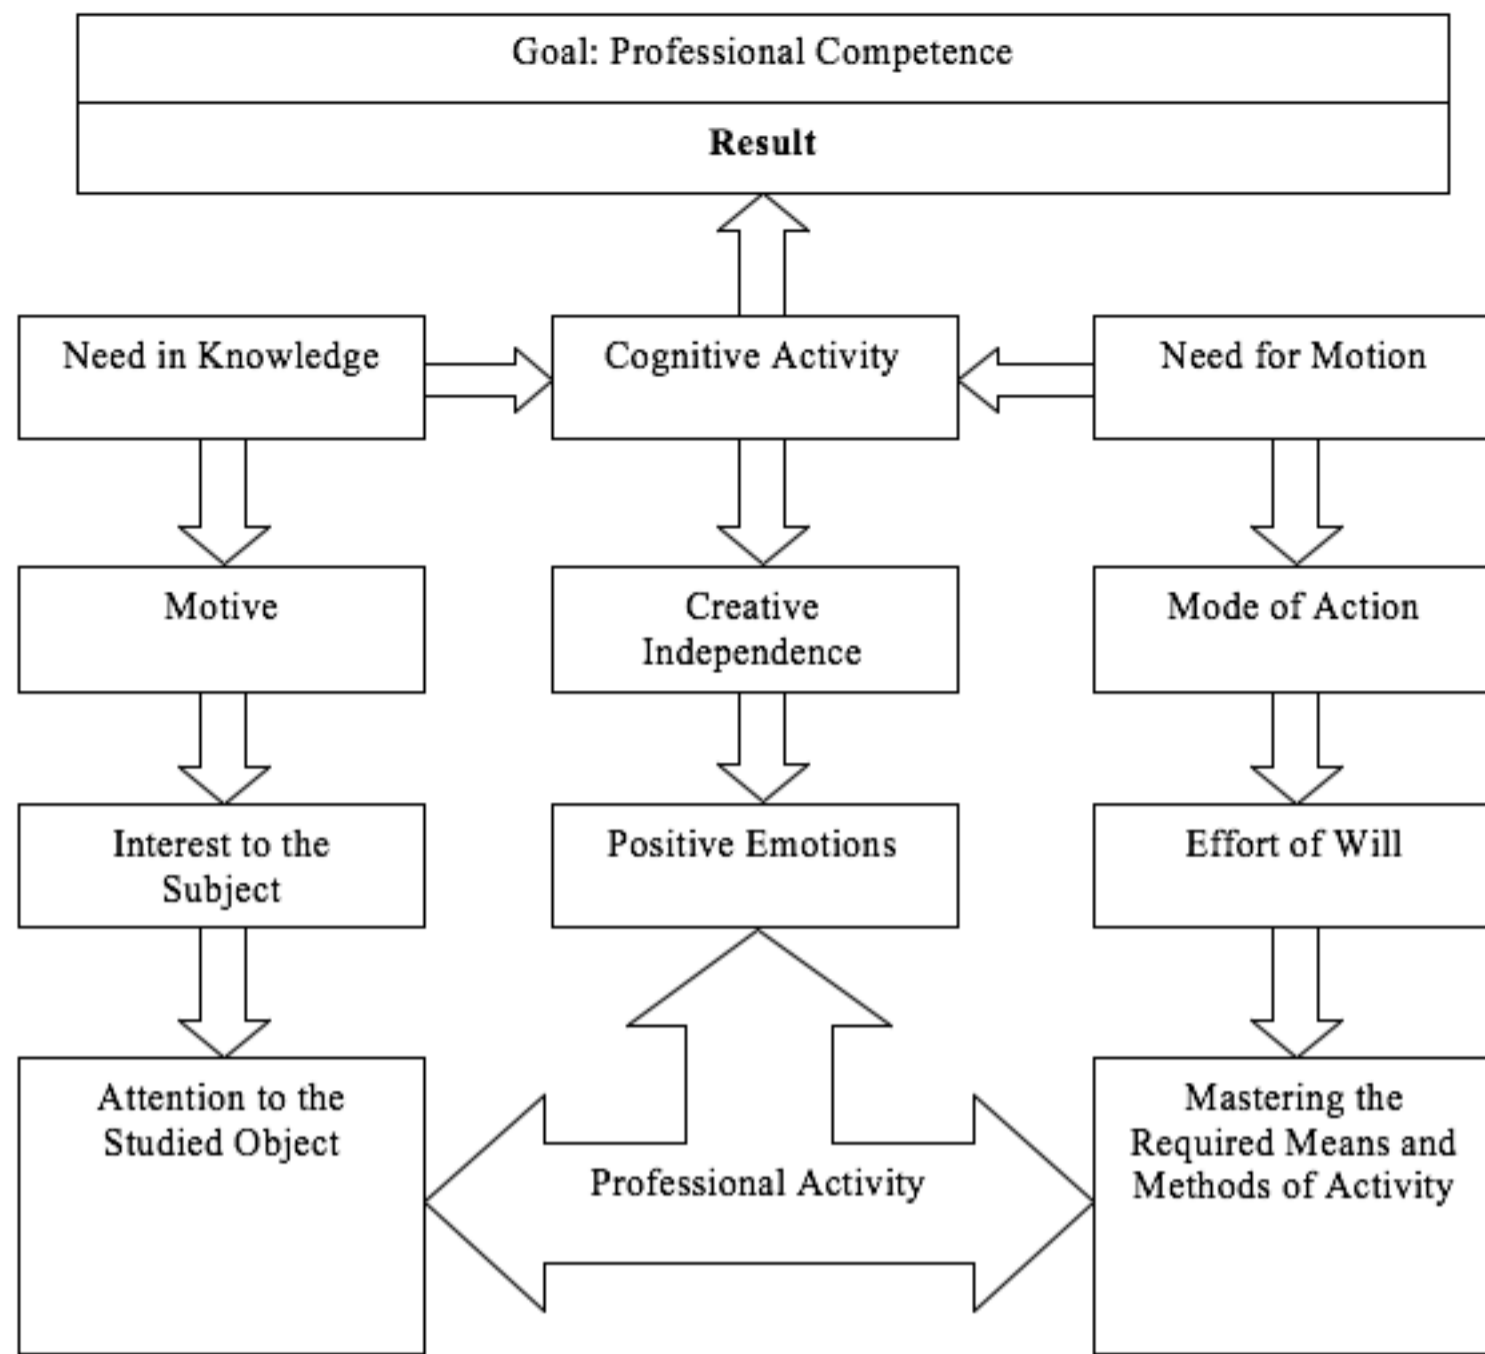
Goal: Professional Competence

Result

Need in Knowledge

Cognitive Activity

Need for Motion

Motive

Creative Independence

Mode of Action

Interest to the Subject

Positive Emotions

Effort of Will

Attention to the Studied Object

Professional Activity

Mastering the Required Means and Methods of Activity